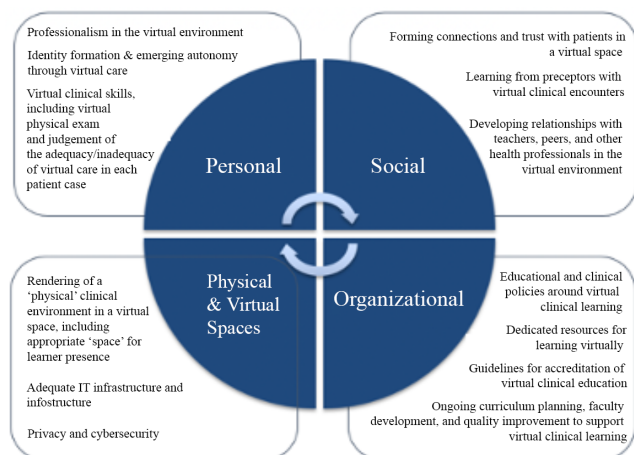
Professionalism in the virtual environment

Identity formation & emerging autonomy through virtual care

Virtual clinical skills, including virtual physical exam and judgement of the adequacy/inadequacy of virtual care in each patient case

Forming connections and trust with patients in a virtual space

Learning from preceptors with virtual clinical encounters

Developing relationships with teachers, peers, and other health professionals in the virtual environment

Personal

Social

Physical & Virtual Spaces

Organizational

Rendering of a 'physical' clinical environment in a virtual space, including appropriate 'space' for learner presence

Adequate IT infrastructure and infostructure

Privacy and cybersecurity

Educational and clinical policies around virtual clinical learning

Dedicated resources for learning virtually

Guidelines for accreditation of virtual clinical education

Ongoing curriculum planning, faculty development, and quality improvement to support virtual clinical learning